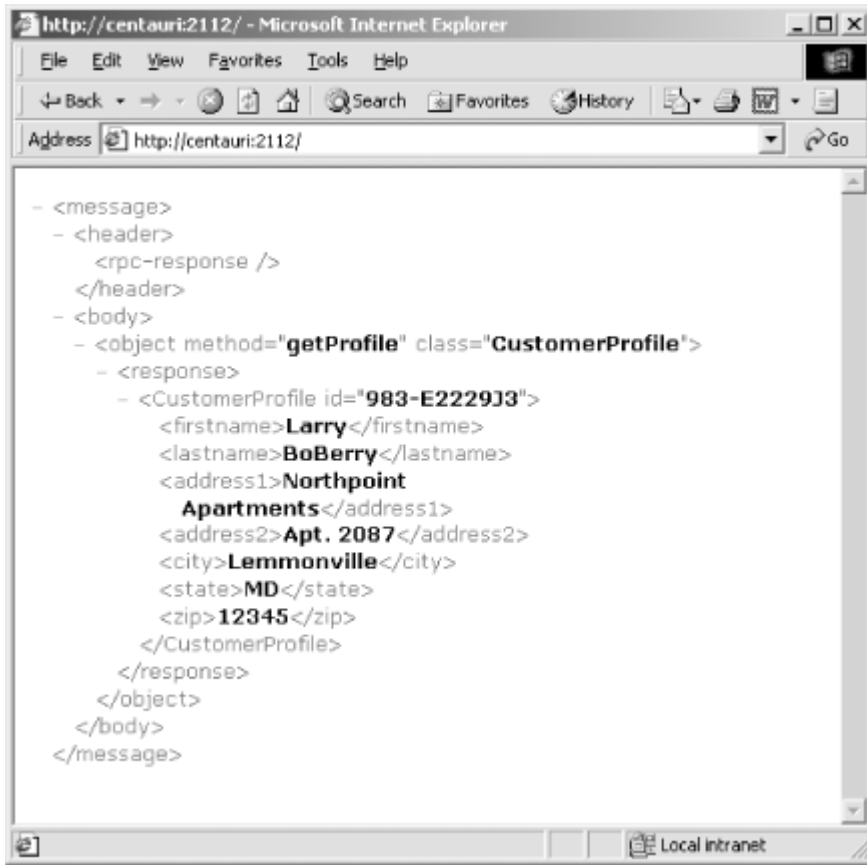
http://centauri:2112/ - Microsoft Internet Explorer

File Edit View Favorites Tools Help

Back Search Favorites History

Address http://centauri:2112/ Go

- <message>
- <header>
<rpc-response />
</header>
- <body>
- <object method="getProfile" class="CustomerProfile">
- <response>
- <CustomerProfile id="983-E2229J3">
<firstname>Larry</firstname>
<lastname>BoBerry</lastname>
<address1>Northpoint Apartments</address1>
<address2>Apt. 2087</address2>
<city>Lemmonville</city>
<state>MD</state>
<zip>12345</zip>
</CustomerProfile>
</response>
</object>
</body>
</message>

Local intranet